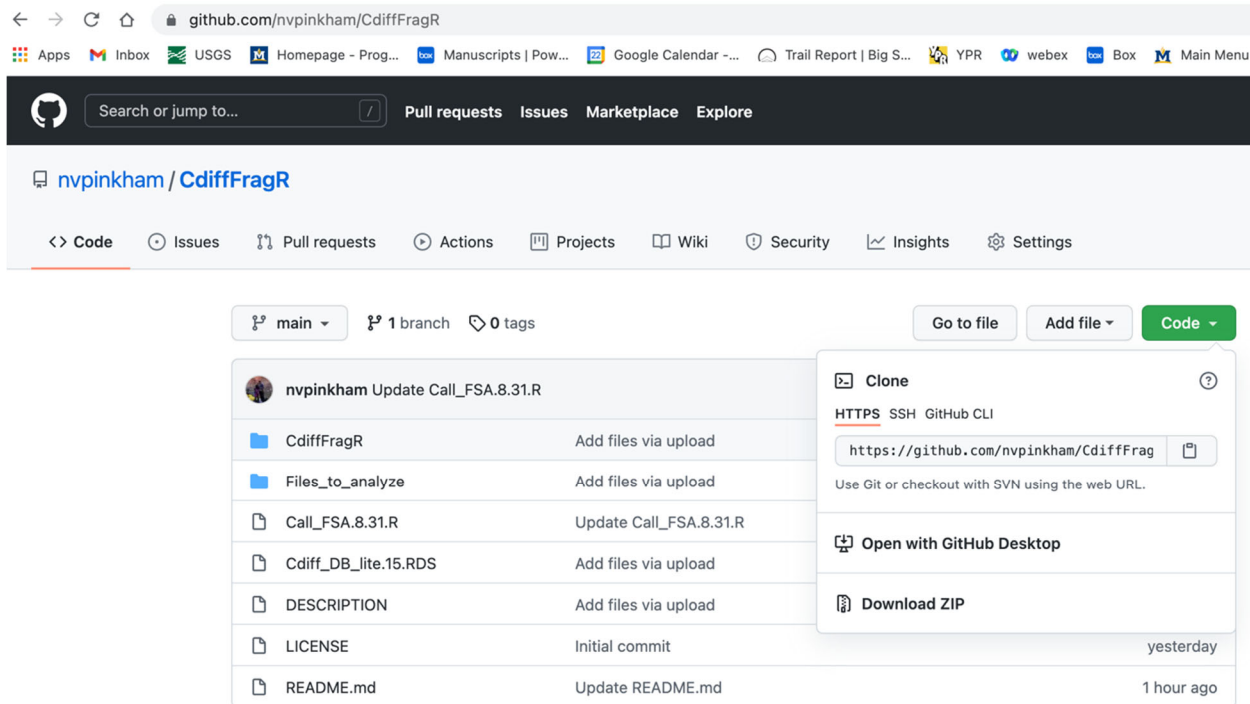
github.com/nvpinkham/CdiffFragR

Apps Inbox USGS Homepage - Prog... Manuscripts | Pow... Google Calendar -... Trail Report | Big S... YPR webex Box Main Menu

Search or jump to... / Pull requests Issues Marketplace Explore

nvpinkham / CdiffFragR

Code Issues Pull requests Actions Projects Wiki Security Insights Settings

main 1 branch 0 tags Go to file Add file Code

nvpinkham Update Call_FSA.8.31.R

| | |
|---|---|
| CdiffFragR | Add files via upload |
| Files_to_analyze | Add files via upload |
| Call_FSA.8.31.R | Update Call_FSA.8.31.R |
| Cdiff_DB_lite.15.RDS | Add files via upload |
| DESCRIPTION | Add files via upload |
| LICENSE | Initial commit | yesterday |
| README.md | Update README.md | 1 hour ago |

Clone

HTTPS SSH GitHub CLI

https://github.com/nvpinkham/CdiffFrag

Use Git or checkout with SVN using the web URL.

Open with GitHub Desktop

Download ZIP